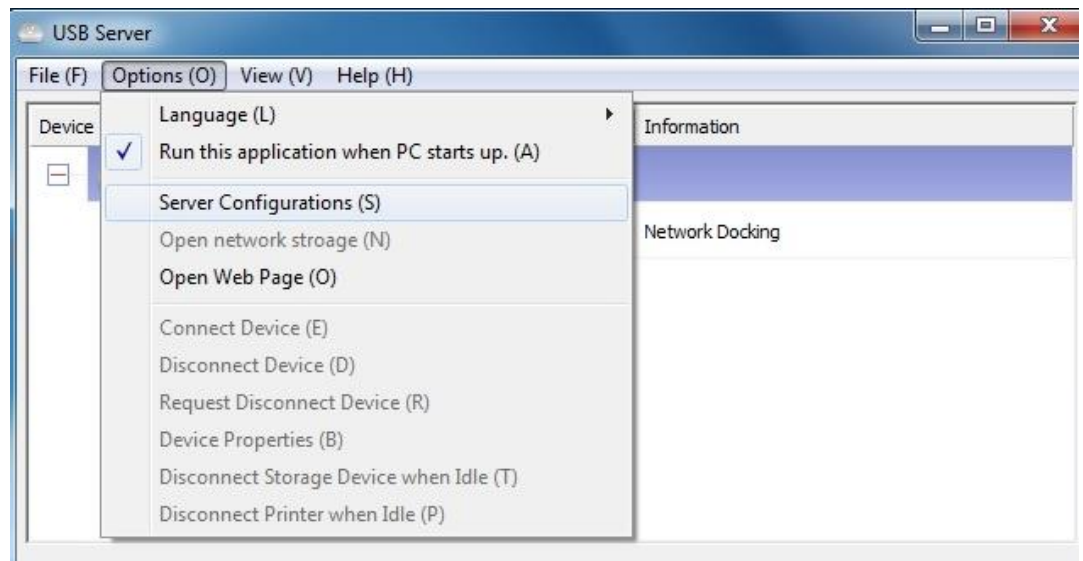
USB Server

File (F) Options (O) View (V) Help (H)

Device

Language (L)
Run this application when PC starts up. (A)
Server Configurations (S)
Open network stroage (N)
Open Web Page (O)
Connect Device (E)
Disconnect Device (D)
Request Disconnect Device (R)
Device Properties (B)
Disconnect Storage Device when Idle (T)
Disconnect Printer when Idle (P)

Information

Network Docking